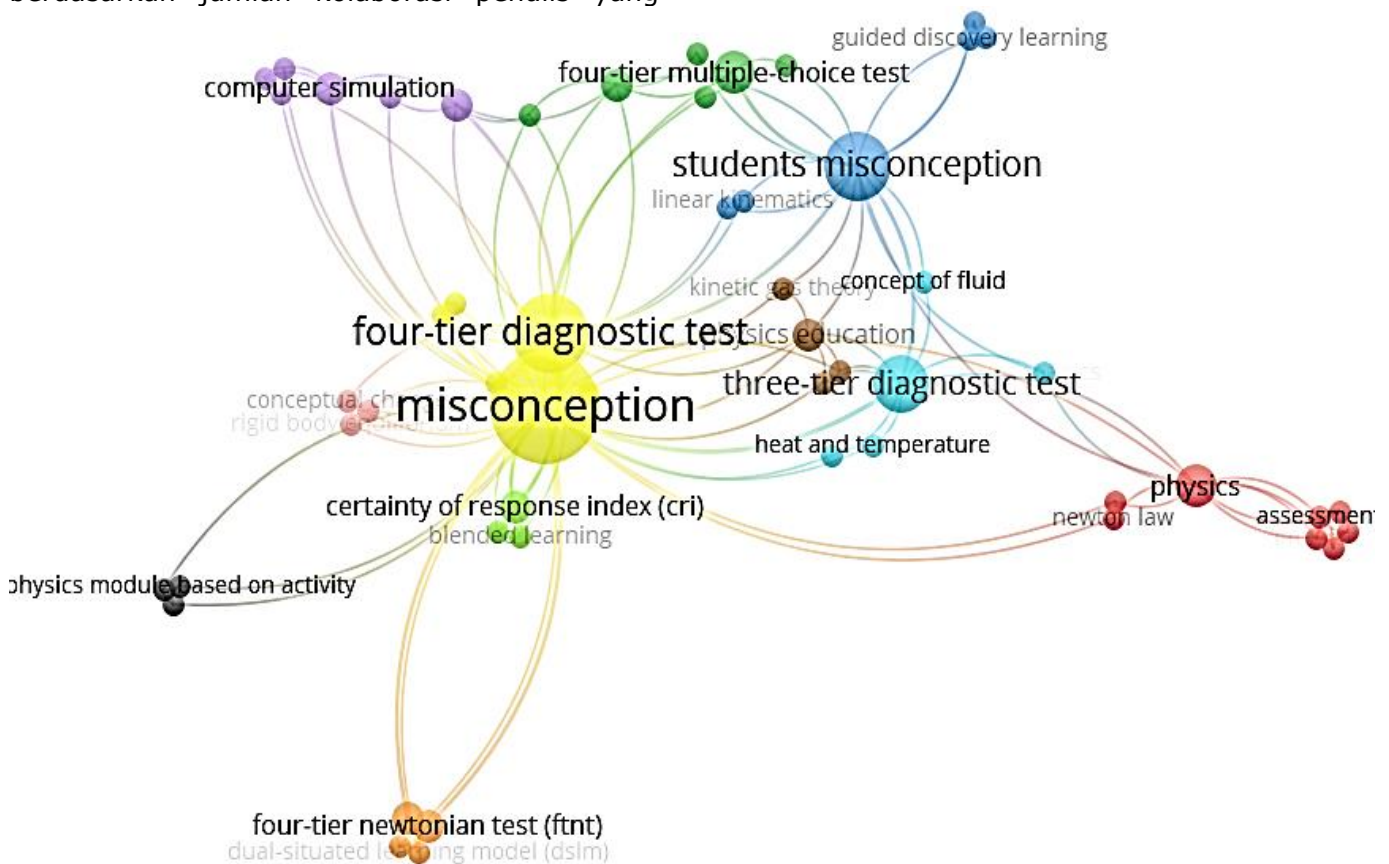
berdasarkan jumlah kolaborasi penulis yang

guided discovery learning
computer simulation
four-tier multiple-choice test
students misconception
linear kinematics
kinetic gas theory
concept of fluid
four-tier diagnostic test
physics education
three-tier diagnostic test
conceptual ch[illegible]
rigid body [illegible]
misconception
heat and temperature
physics
newton law
assessment
certainty of response index (cri)
blended learning
physics module based on activity
four-tier newtonian test (ftnt)
dual-situated learning model (dslm)